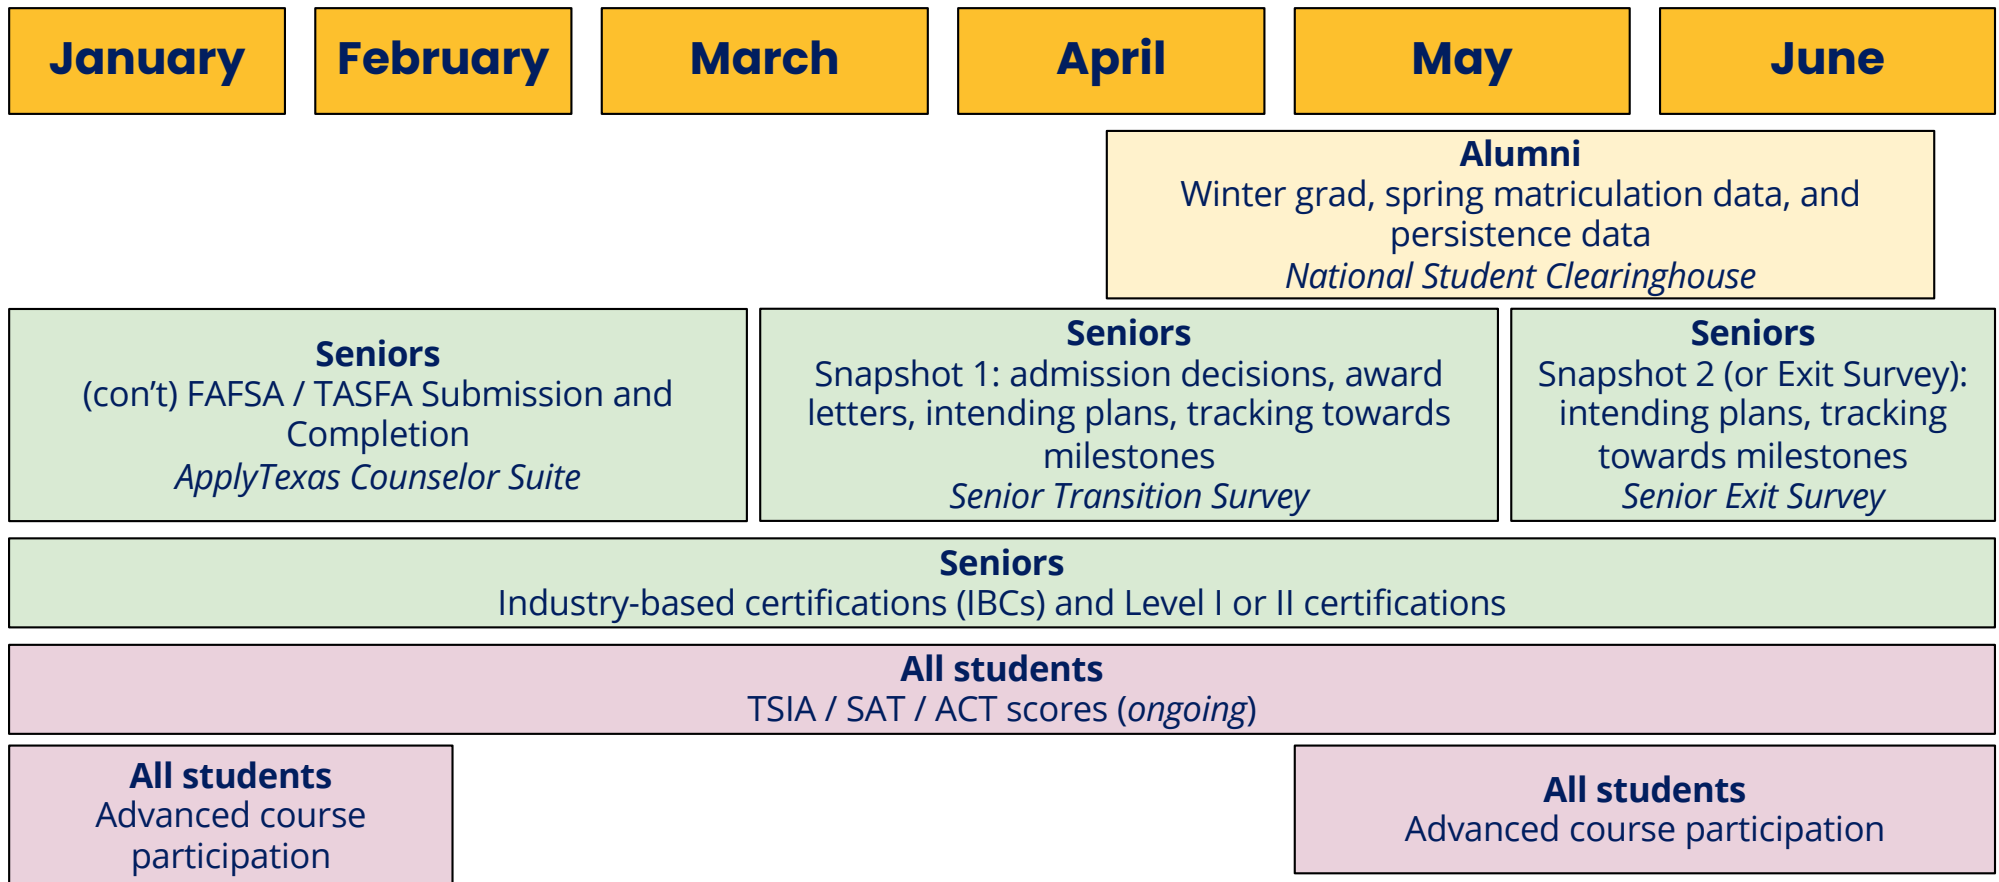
January

February

March

April

May

June

**Alumni**
Winter grad, spring matriculation data, and persistence data
*National Student Clearinghouse*

**Seniors**
(con't) FAFSA / TASFA Submission and Completion
*ApplyTexas Counselor Suite*

**Seniors**
Snapshot 1: admission decisions, award letters, intending plans, tracking towards milestones
*Senior Transition Survey*

**Seniors**
Snapshot 2 (or Exit Survey): intending plans, tracking towards milestones
*Senior Exit Survey*

**Seniors**
Industry-based certifications (IBCs) and Level I or II certifications

**All students**
TSIA / SAT / ACT scores (*ongoing*)

**All students**
Advanced course participation

**All students**
Advanced course participation